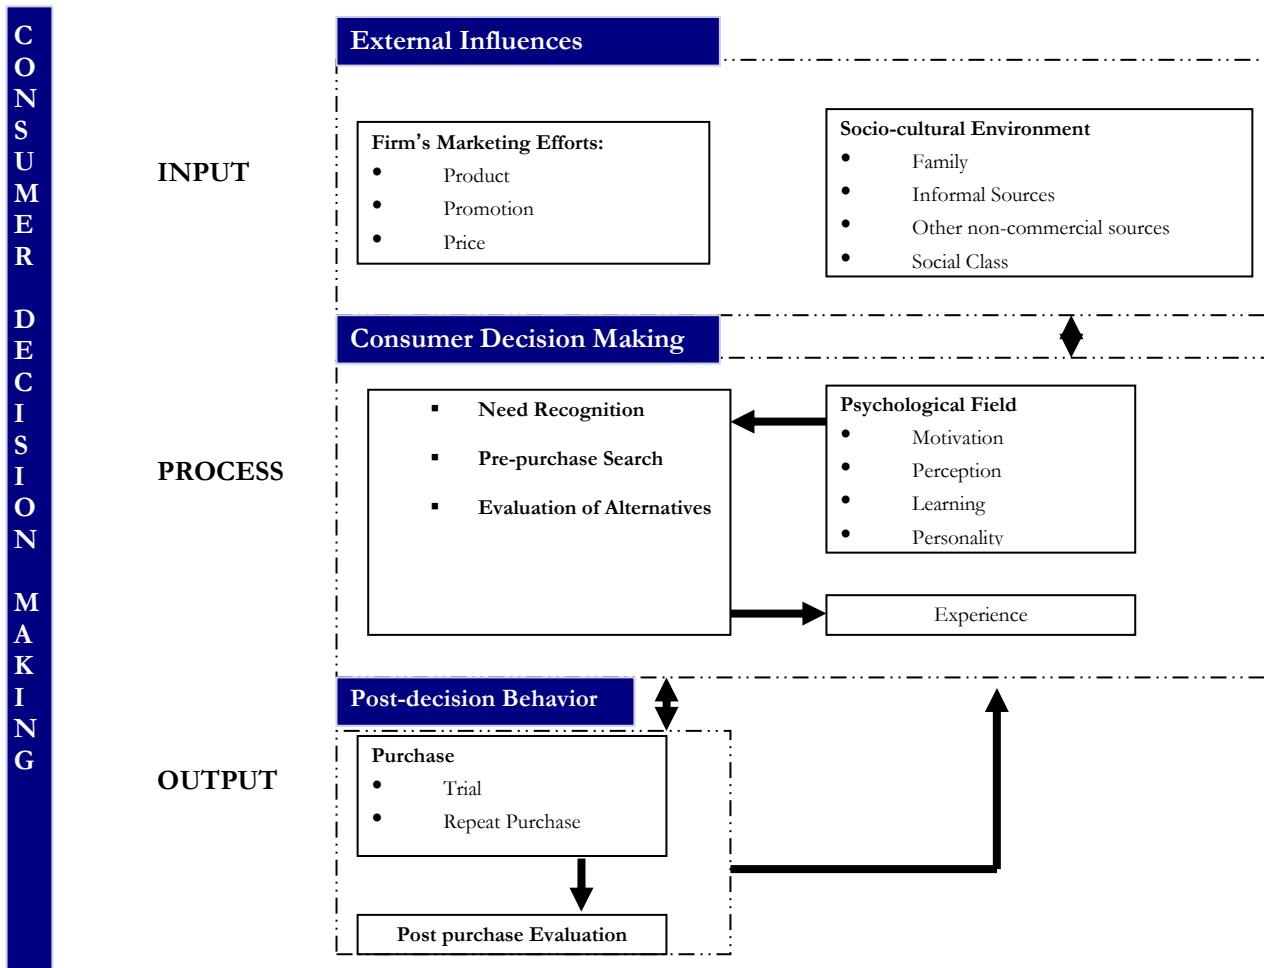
CONSUMER DECISION MAKING

External Influences

INPUT

Firm's Marketing Efforts:
- Product
- Promotion
- Price

Socio-cultural Environment
- Family
- Informal Sources
- Other non-commercial sources
- Social Class

Consumer Decision Making

PROCESS

- Need Recognition
- Pre-purchase Search
- Evaluation of Alternatives

Psychological Field
- Motivation
- Perception
- Learning
- Personality

Experience

Post-decision Behavior

OUTPUT

Purchase
- Trial
- Repeat Purchase

Post purchase Evaluation